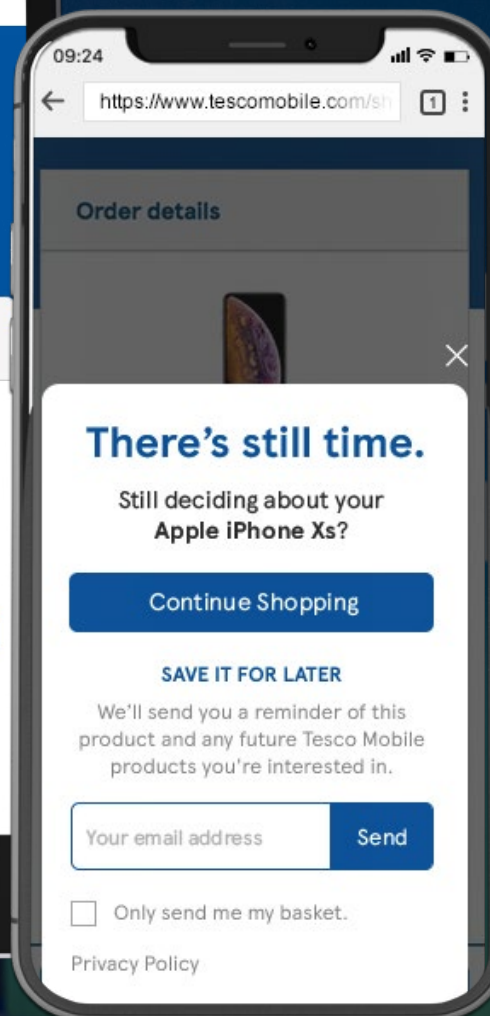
09:24

https://www.tescomobile.com/sh

1

Order details

There's still time.

Still deciding about your Apple iPhone Xs?

Continue Shopping

SAVE IT FOR LATER

We'll send you a reminder of this product and any future Tesco Mobile products you're interested in.

Your email address

Send

Only send me my basket.

Privacy Policy